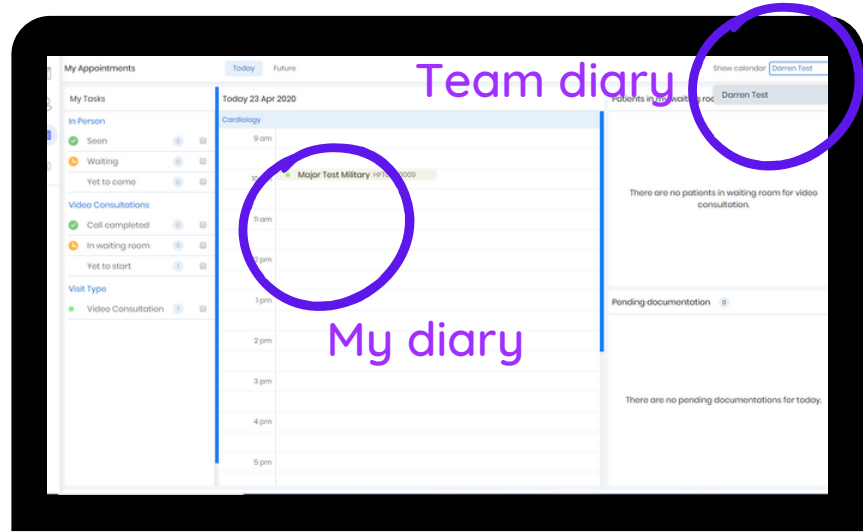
My Appointments

Today Future

Team diary

Show calendar Darren Test

Darren Test

My Tasks

In Person

Seen 0

Waiting 0

Yet to come 0

Video Consultations

Call completed 0

In waiting room 0

Yet to start 1

Visit Type

Video Consultation 1

Today 23 Apr 2020

Cardiology

9 am

10 Major Test Military HF1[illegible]009

11 am

12 pm

1 pm

2 pm

3 pm

4 pm

5 pm

My diary

Patients in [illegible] waiting roo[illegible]

There are no patients in waiting room for video consultation.

Pending documentation 0

There are no pending documentations for today.